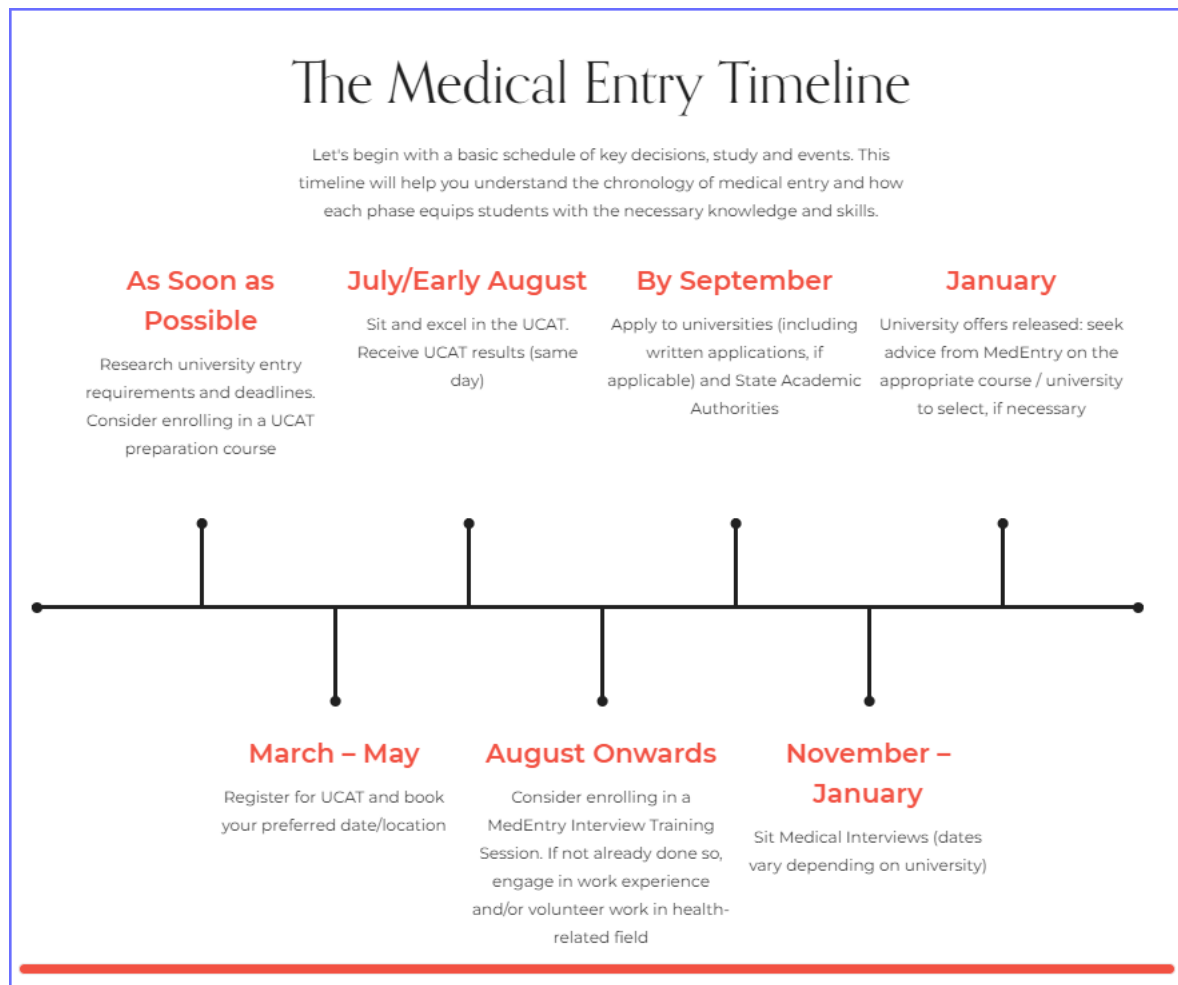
The Medical Entry Timeline

Let's begin with a basic schedule of key decisions, study and events. This timeline will help you understand the chronology of medical entry and how each phase equips students with the necessary knowledge and skills.

As Soon as Possible

Research university entry requirements and deadlines. Consider enrolling in a UCAT preparation course

July/Early August

Sit and excel in the UCAT. Receive UCAT results (same day)

By September

Apply to universities (including written applications, if applicable) and State Academic Authorities

January

University offers released: seek advice from MedEntry on the appropriate course / university to select, if necessary

March – May

Register for UCAT and book your preferred date/location

August Onwards

Consider enrolling in a MedEntry Interview Training Session. If not already done so, engage in work experience and/or volunteer work in health-related field

November – January

Sit Medical Interviews (dates vary depending on university)